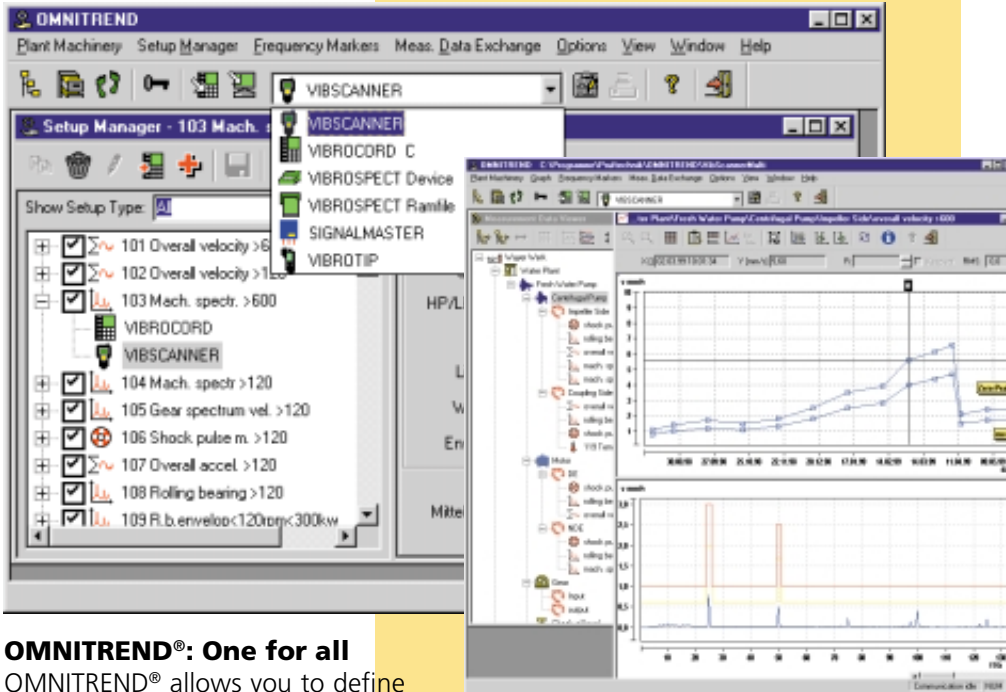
OMNITREND

Plant Machinery Setup Manager Frequency Markers Meas. Data Exchange Options View Window Help

VIBSCANNER

Setup Manager - 103 Mach. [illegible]

VIBSCANNER
VIBROCORD C
VIBROSPECT Device
VIBROSPECT Ramfile
SIGNALMASTER
VIBROTIP

Show Setup Type: All

101 Overall velocity >6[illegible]
102 Overall velocity >12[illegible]
103 Mach. spectr. >600
VIBROCORD
VIBSCANNER
104 Mach. spectr >120
105 Gear spectrum vel. >120
106 Shock pulse m. >120
107 Overall accel. >120
108 Rolling bearing >120
109 R.b.envelop<120rpm<300kw

HP/L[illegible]
L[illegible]
W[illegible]
En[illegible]
Mitte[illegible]

OMNITREND C:\Programme\Pruftechnik\OMNITREND\VibScanner\Null\

Plant Machinery Graph Frequency Markers Meas. Data Exchange Options View Window Help

VIBSCANNER

Measurement Data Viewer

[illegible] Plant\Fresh Water Pump\Centrifugal Pump\Impeller Side\overall velocity >600

Water Works
Water Plant
Fresh Water Pump
Centrifugal Pump
Impeller Side
shock pu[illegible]
rolling be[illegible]
overall v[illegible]
mach. sp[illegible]
mach. sp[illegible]
Coupling Side
overall v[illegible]
rolling be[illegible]
shock pu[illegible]
VIB Tem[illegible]
Motor
DE
shock pu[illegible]
rolling be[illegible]
overall v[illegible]
mach. sp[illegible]
NDE
shock pu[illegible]
rolling be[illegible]
mach. sp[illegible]
Gear
input
output

v mm/s

Communication idle

OMNITREND®: One for all

OMNITREND® allows you to define